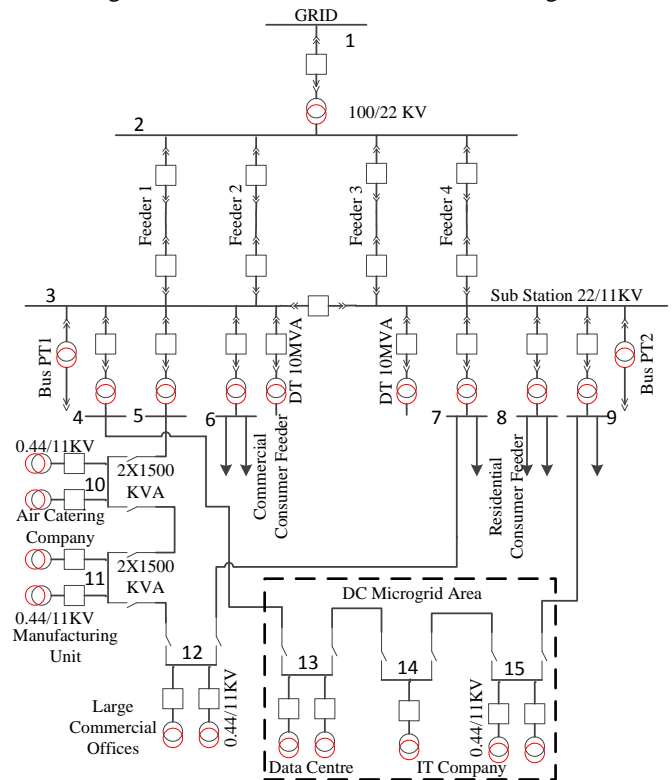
GRID
1
100/22 KV
2
Feeder 1
Feeder 2
Feeder 3
Feeder 4
3
Sub Station 22/11KV
Bus PT1
DT 10MVA
DT 10MVA
Bus PT2
4
5
6
7
8
9
Commercial Consumer Feeder
Residential Consumer Feeder
0.44/11KV
10
2X1500 KVA
Air Catering Company
11
2X1500 KVA
0.44/11KV
Manufacturing Unit
12
Large Commercial Offices
0.44/11KV
DC Microgrid Area
13
14
15
0.44/11KV
Data Centre
IT Company